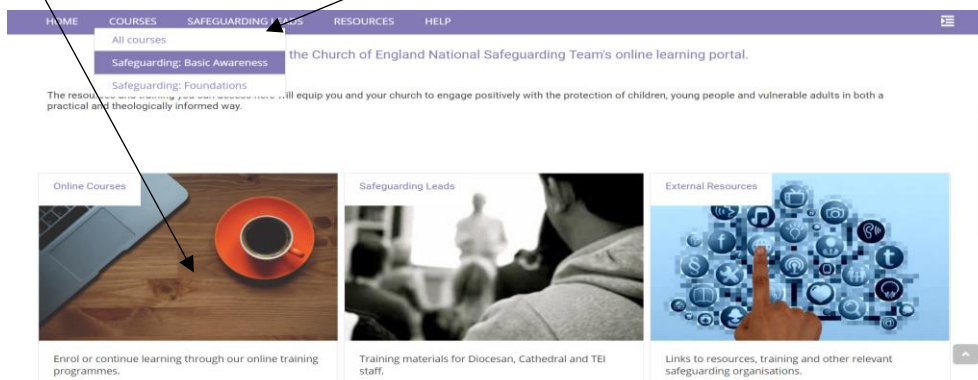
HOME COURSES SAFEGUARDING LEADS RESOURCES HELP

All courses

Safeguarding: Basic Awareness

Safeguarding: Foundations

the Church of England National Safeguarding Team's online learning portal.

The resources and training you can access here will equip you and your church to engage positively with the protection of children, young people and vulnerable adults in both a practical and theologically informed way.

Online Courses

Safeguarding Leads

External Resources

Enrol or continue learning through our online training programmes.

Training materials for Diocesan, Cathedral and TEI staff.

Links to resources, training and other relevant safeguarding organisations.